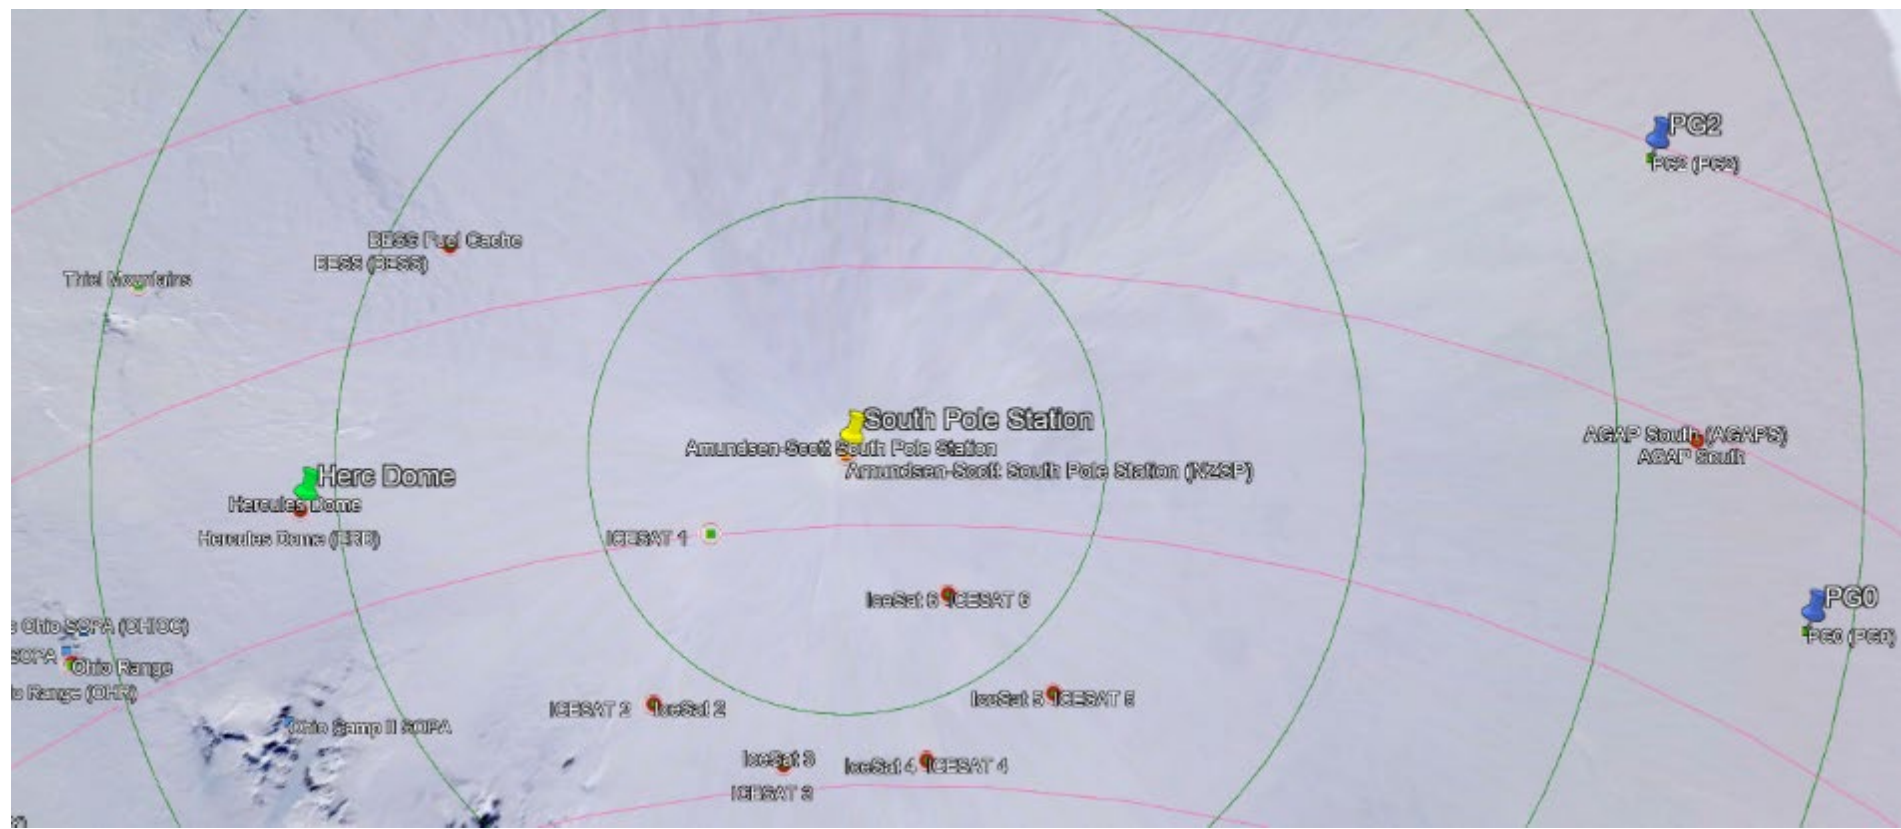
PG2
PG2 (PG2)
BESS Fuel Cache
BESS (BESS)
Thiel Mountains
South Pole Station
Amundsen-Scott South Pole Station
Amundsen-Scott South Pole Station (NZSP)
AGAP South (AGAPS)
AGAP South
Herc Dome
Hercules Dome
Hercules Dome (HRD)
ICESAT 1
IceSat 6 ICESAT 6
PG0
PG0 (PG0)
Ohio SOPA (OHIOC)
SOPA
Ohio Range
Range (OHR)
Ohio Camp II SOPA
ICESAT 2 IceSat 2
IceSat 5 ICESAT 5
IceSat 3
IceSat 4 ICESAT 4
ICESAT 3